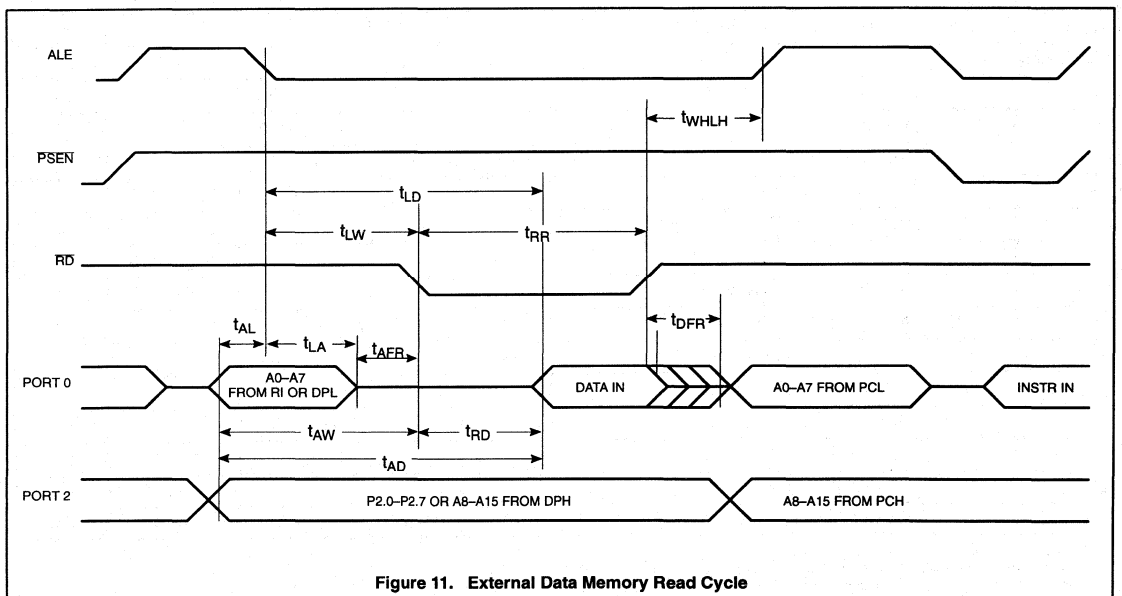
ALE

$t_{WHLH}$

$\overline{PSEN}$

$t_{LD}$

$t_{LW}$

$t_{RR}$

$\overline{RD}$

$t_{AL}$

$t_{LA}$

$t_{AFR}$

$t_{DFR}$

PORT 0

A0–A7 FROM RI OR DPL

DATA IN

A0–A7 FROM PCL

INSTR IN

$t_{AW}$

$t_{RD}$

$t_{AD}$

PORT 2

P2.0–P2.7 OR A8–A15 FROM DPH

A8–A15 FROM PCH

Figure 11. External Data Memory Read Cycle